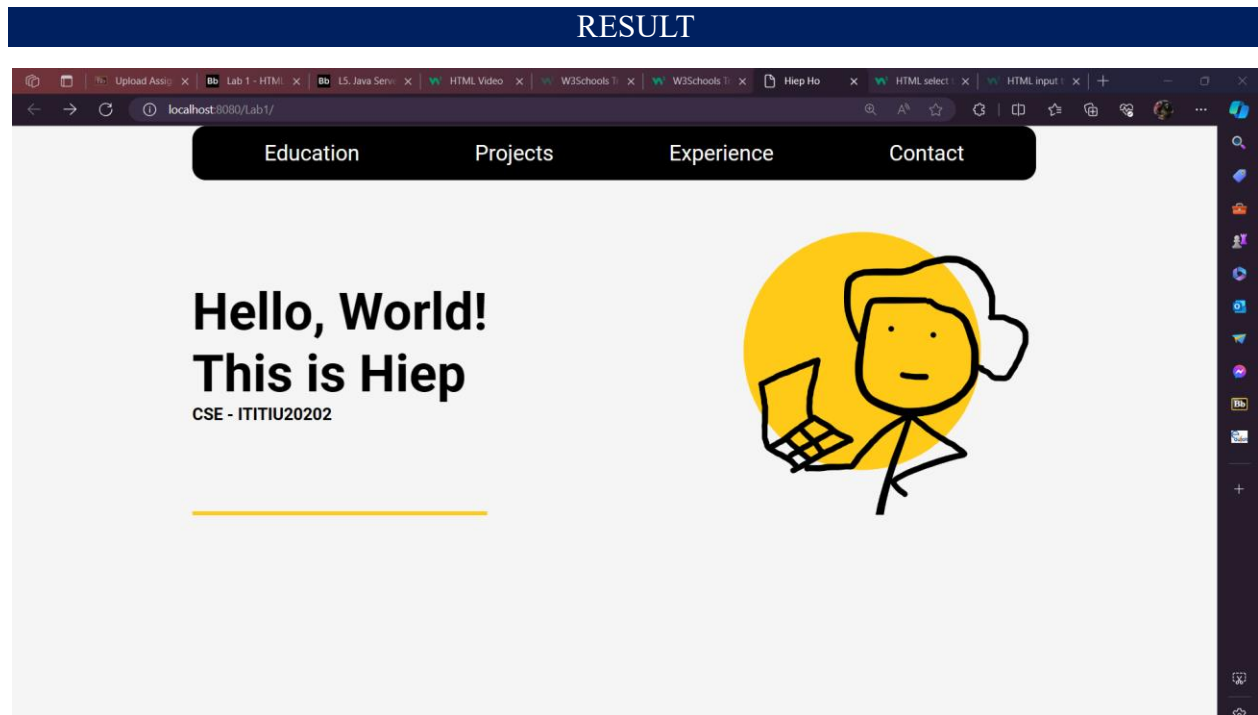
RESULT

Upload Assig | Lab 1 - HTML | L5. Java Serv | HTML Video | W3Schools Tr | W3Schools Tr | Hiep Ho | HTML select | HTML input

localhost:8080/Lab1/

Education Projects Experience Contact

Hello, World!
This is Hiep
CSE - ITITIU20202